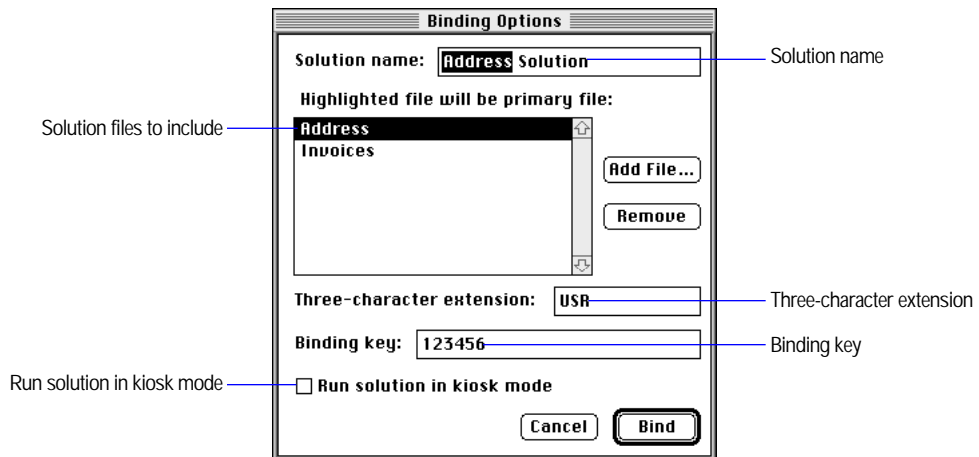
Binding Options

Solution name: Address Solution

Solution name

Highlighted file will be primary file:

Solution files to include

Address
Invoices

Add File...

Remove

Three-character extension: USR

Three-character extension

Binding key: 123456

Binding key

Run solution in kiosk mode

Run solution in kiosk mode

Cancel

Bind